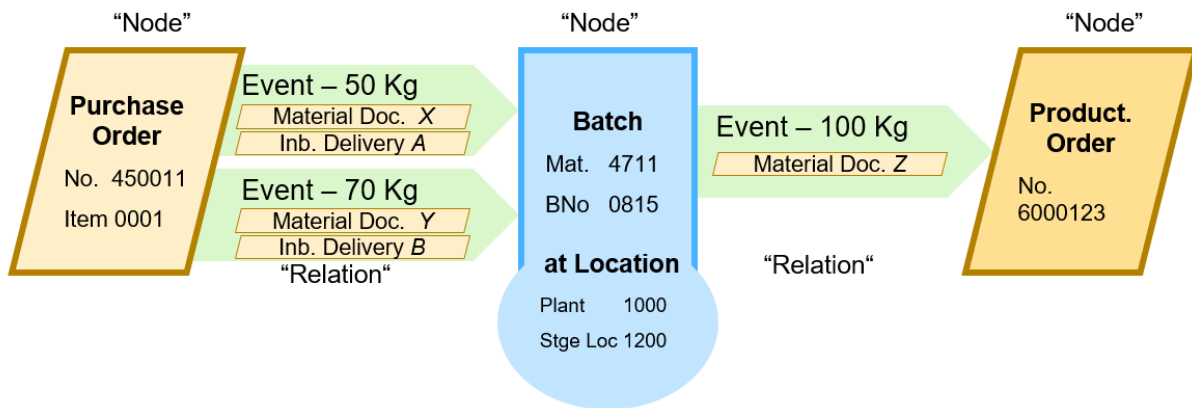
“Node”

Purchase Order

No. 450011

Item 0001

Event – 50 Kg

Material Doc. *X*

Inb. Delivery *A*

Event – 70 Kg

Material Doc. *Y*

Inb. Delivery *B*

“Relation“

“Node”

Batch

Mat. 4711

BNo 0815

at Location

Plant 1000

Stge Loc 1200

Event – 100 Kg

Material Doc. *Z*

“Relation“

“Node”

Product. Order

No. 6000123